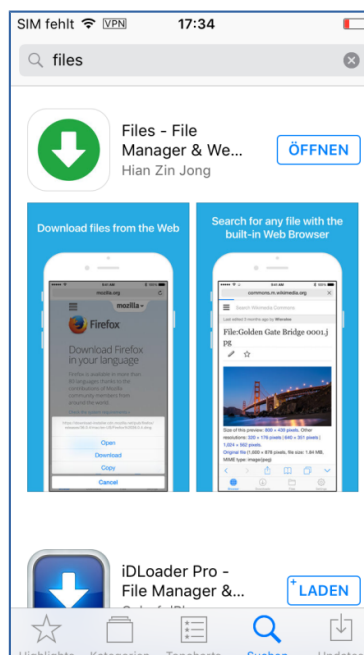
SIM fehlt VPN 17:34

files

Files - File Manager & We...
Hian Zin Jong
ÖFFNEN

Download files from the Web

mozilla.org
mozilla
Firefox
Download Firefox in your language
Open
Download
Copy
Cancel

Search for any file with the built-in Web Browser

commons.m.wikimedia.org
Search Wikimedia Commons
File:Golden Gate Bridge 0001.jpg

iDLoader Pro - File Manager &...
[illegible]
LADEN

Highlights Kategorien Topcharts Suchen Updates